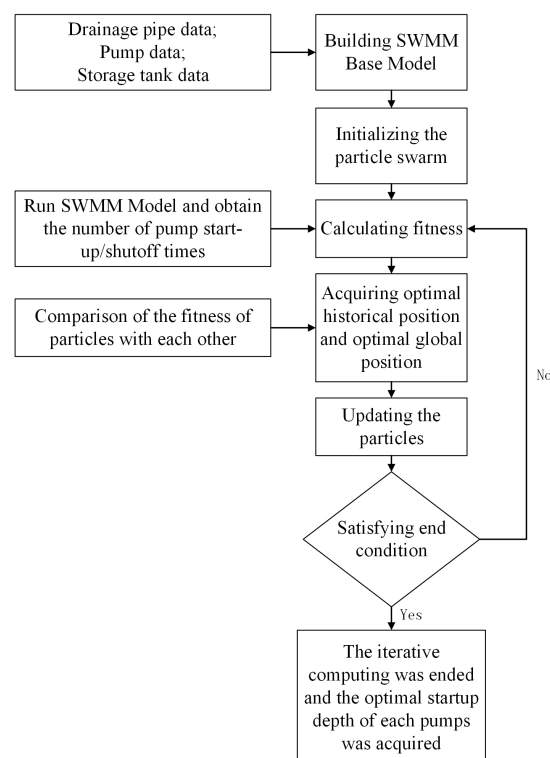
Drainage pipe data;
Pump data;
Storage tank data

Building SWMM Base Model

Initializing the particle swarm

Run SWMM Model and obtain the number of pump start-up/shutoff times

Calculating fitness

Comparison of the fitness of particles with each other

Acquiring optimal historical position and optimal global position

No

Updating the particles

Satisfying end condition

Yes

The iterative computing was ended and the optimal startup depth of each pumps was acquired